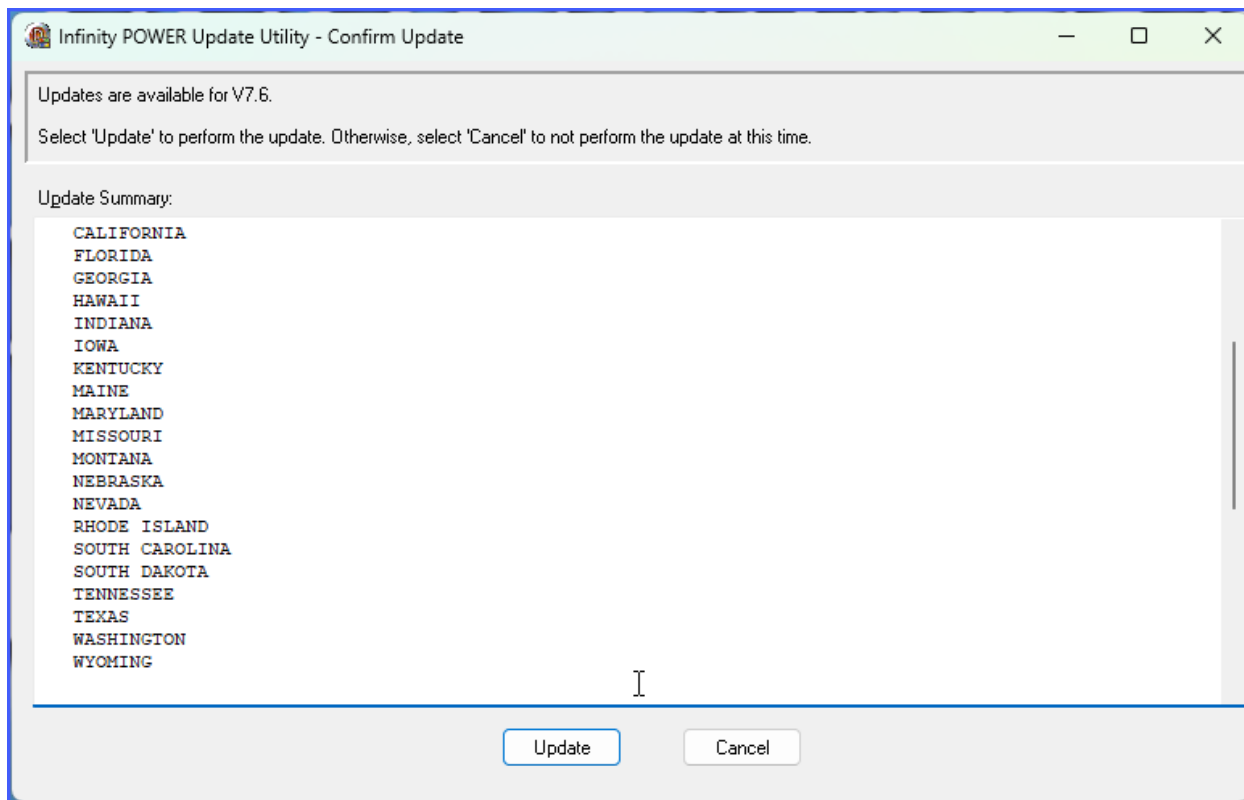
Infinity POWER Update Utility - Confirm Update

Updates are available for V7.6.

Select 'Update' to perform the update. Otherwise, select 'Cancel' to not perform the update at this time.

Update Summary:

CALIFORNIA
FLORIDA
GEORGIA
HAWAII
INDIANA
IOWA
KENTUCKY
MAINE
MARYLAND
MISSOURI
MONTANA
NEBRASKA
NEVADA
RHODE ISLAND
SOUTH CAROLINA
SOUTH DAKOTA
TENNESSEE
TEXAS
WASHINGTON
WYOMING

Update

Cancel